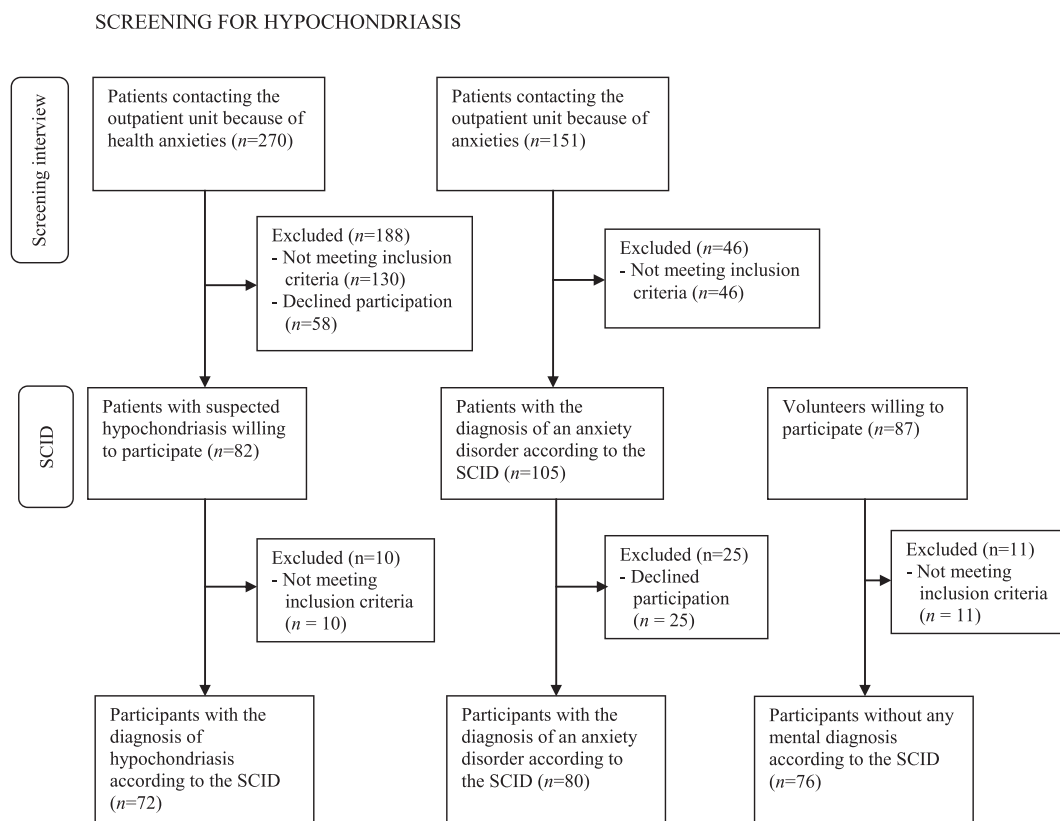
SCREENING FOR HYPOCHONDRIASIS

Screening interview

Patients contacting the outpatient unit because of health anxieties ($n$=270)

Patients contacting the outpatient unit because of anxieties ($n$=151)

Excluded ($n$=188)
- Not meeting inclusion criteria ($n$=130)
- Declined participation ($n$=58)

Excluded ($n$=46)
- Not meeting inclusion criteria ($n$=46)

SCID

Patients with suspected hypochondriasis willing to participate ($n$=82)

Patients with the diagnosis of an anxiety disorder according to the SCID ($n$=105)

Volunteers willing to participate ($n$=87)

Excluded (n=10)
- Not meeting inclusion criteria ($n$ = 10)

Excluded (n=25)
- Declined participation ($n$ = 25)

Excluded (n=11)
- Not meeting inclusion criteria ($n$ = 11)

Participants with the diagnosis of hypochondriasis according to the SCID ($n$=72)

Participants with the diagnosis of an anxiety disorder according to the SCID ($n$=80)

Participants without any mental diagnosis according to the SCID ($n$=76)